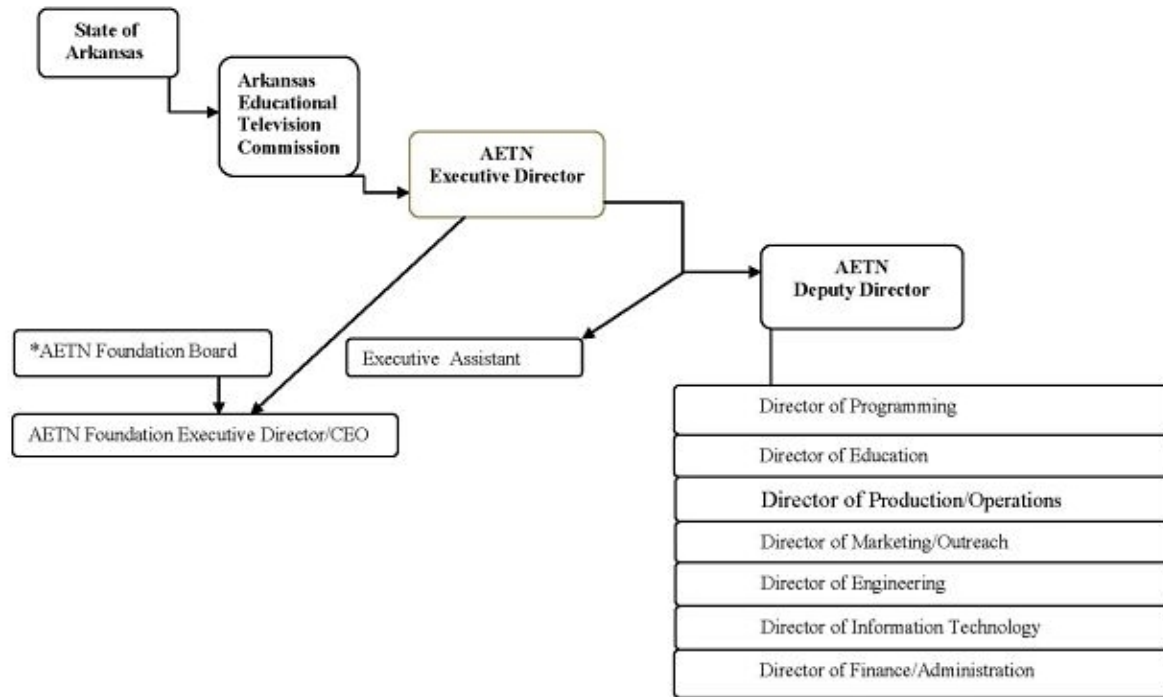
State of Arkansas

Arkansas Educational Television Commission

AETN Executive Director

AETN Deputy Director

*AETN Foundation Board

Executive Assistant

AETN Foundation Executive Director/CEO

Director of Programming

Director of Education

Director of Production/Operations

Director of Marketing/Outreach

Director of Engineering

Director of Information Technology

Director of Finance/Administration